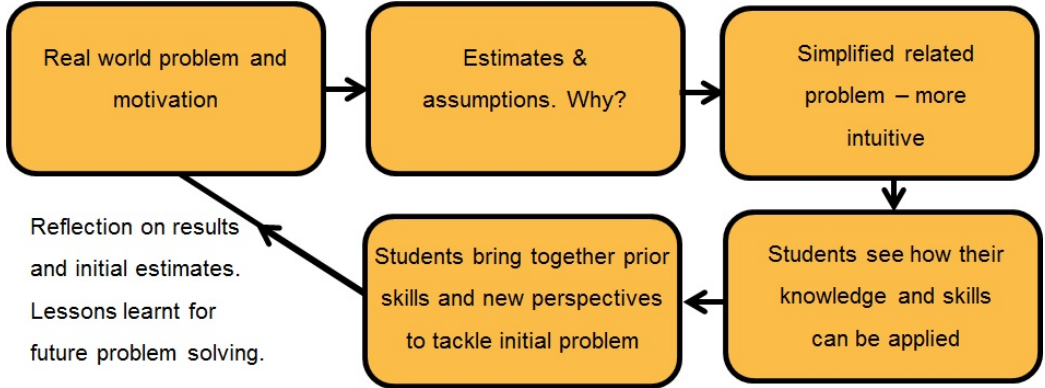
Real world problem and motivation

Estimates & assumptions. Why?

Simplified related problem – more intuitive

Students see how their knowledge and skills can be applied

Students bring together prior skills and new perspectives to tackle initial problem

Reflection on results and initial estimates. Lessons learnt for future problem solving.